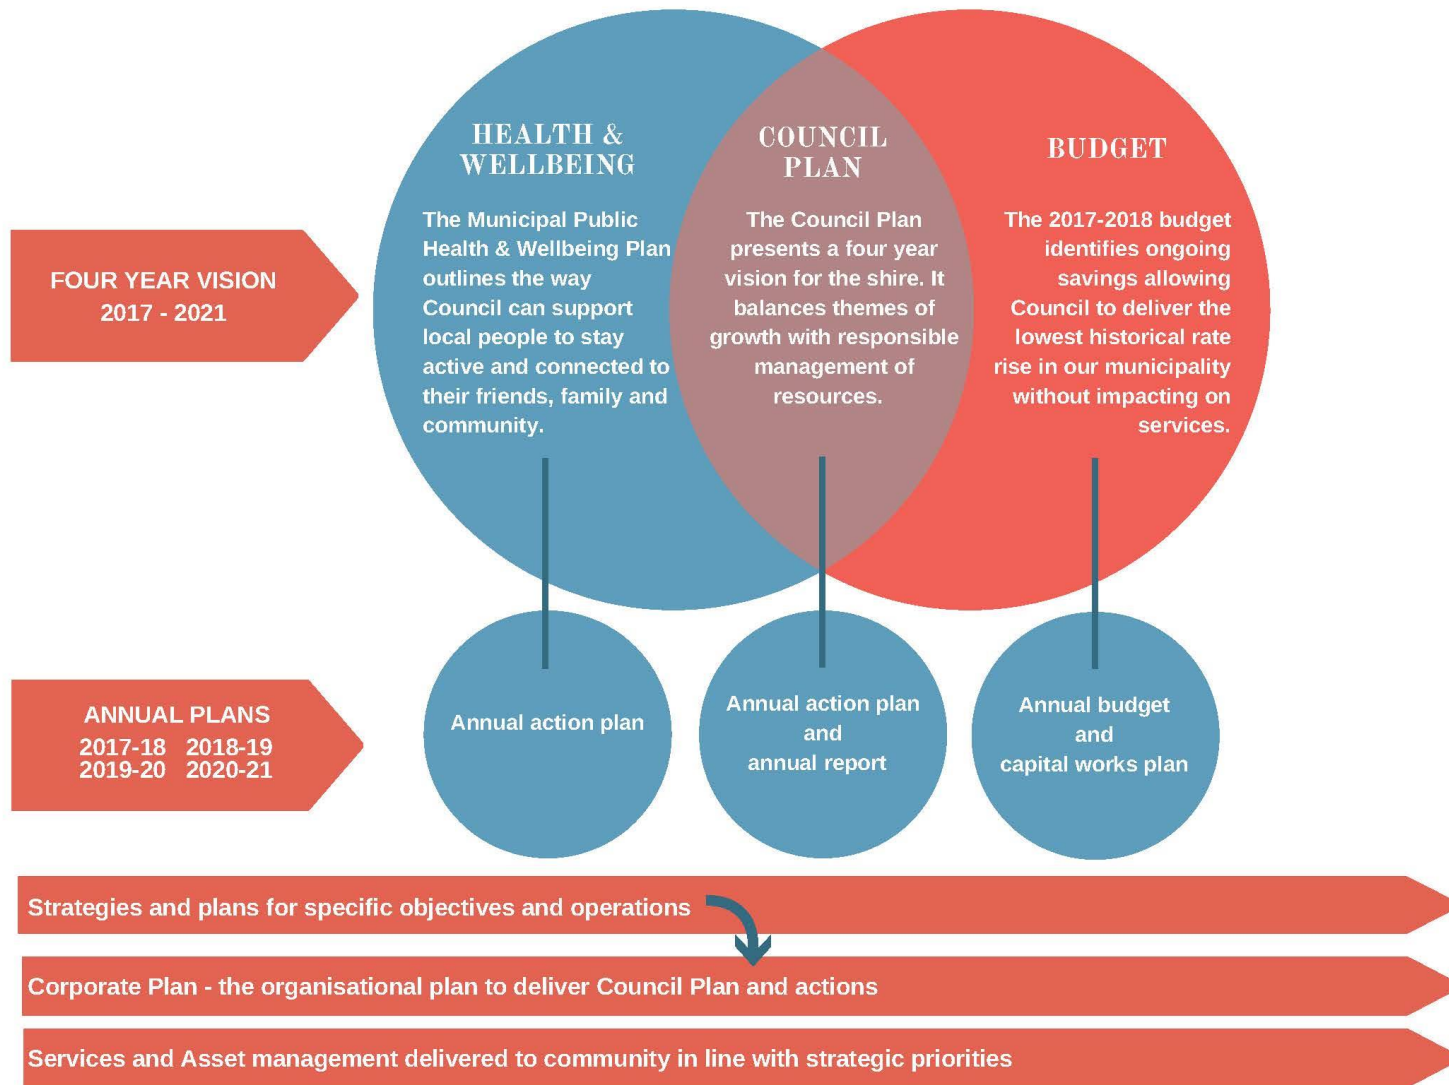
FOUR YEAR VISION
2017 - 2021

HEALTH & WELLBEING

The Municipal Public Health & Wellbeing Plan outlines the way Council can support local people to stay active and connected to their friends, family and community.

COUNCIL PLAN

The Council Plan presents a four year vision for the shire. It balances themes of growth with responsible management of resources.

BUDGET

The 2017-2018 budget identifies ongoing savings allowing Council to deliver the lowest historical rate rise in our municipality without impacting on services.

ANNUAL PLANS
2017-18 2018-19
2019-20 2020-21

Annual action plan

Annual action plan and annual report

Annual budget and capital works plan

Strategies and plans for specific objectives and operations

Corporate Plan - the organisational plan to deliver Council Plan and actions

Services and Asset management delivered to community in line with strategic priorities